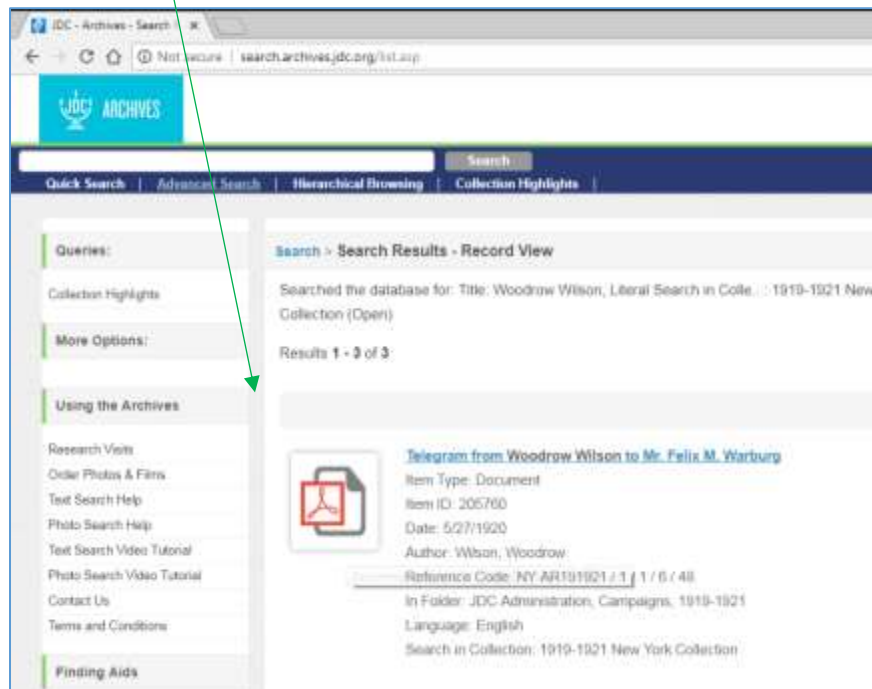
JDC - Archives - Search ×

Not secure | search.archives.jdc.org/list.asp

JDC ARCHIVES

Search

Quick Search | Advanced Search | Hierarchical Browsing | Collection Highlights |

Queries:

Collection Highlights

More Options:

Using the Archives

Research Visits
Order Photos & Films
Text Search Help
Photo Search Help
Text Search Video Tutorial
Photo Search Video Tutorial
Contact Us
Terms and Conditions

Finding Aids

Search > Search Results - Record View

Searched the database for: Title: Woodrow Wilson, Literal Search in Colle... : 1919-1921 New Collection (Open)

Results 1 - 3 of 3

Telegram from Woodrow Wilson to Mr. Felix M. Warburg
Item Type: Document
Item ID: 205760
Date: 5/27/1920
Author: Wilson, Woodrow
Reference Code: NY AR191921 / 1 / 1 / 6 / 48
In Folder: JDC Administration, Campaigns, 1919-1921
Language: English
Search in Collection: 1919-1921 New York Collection